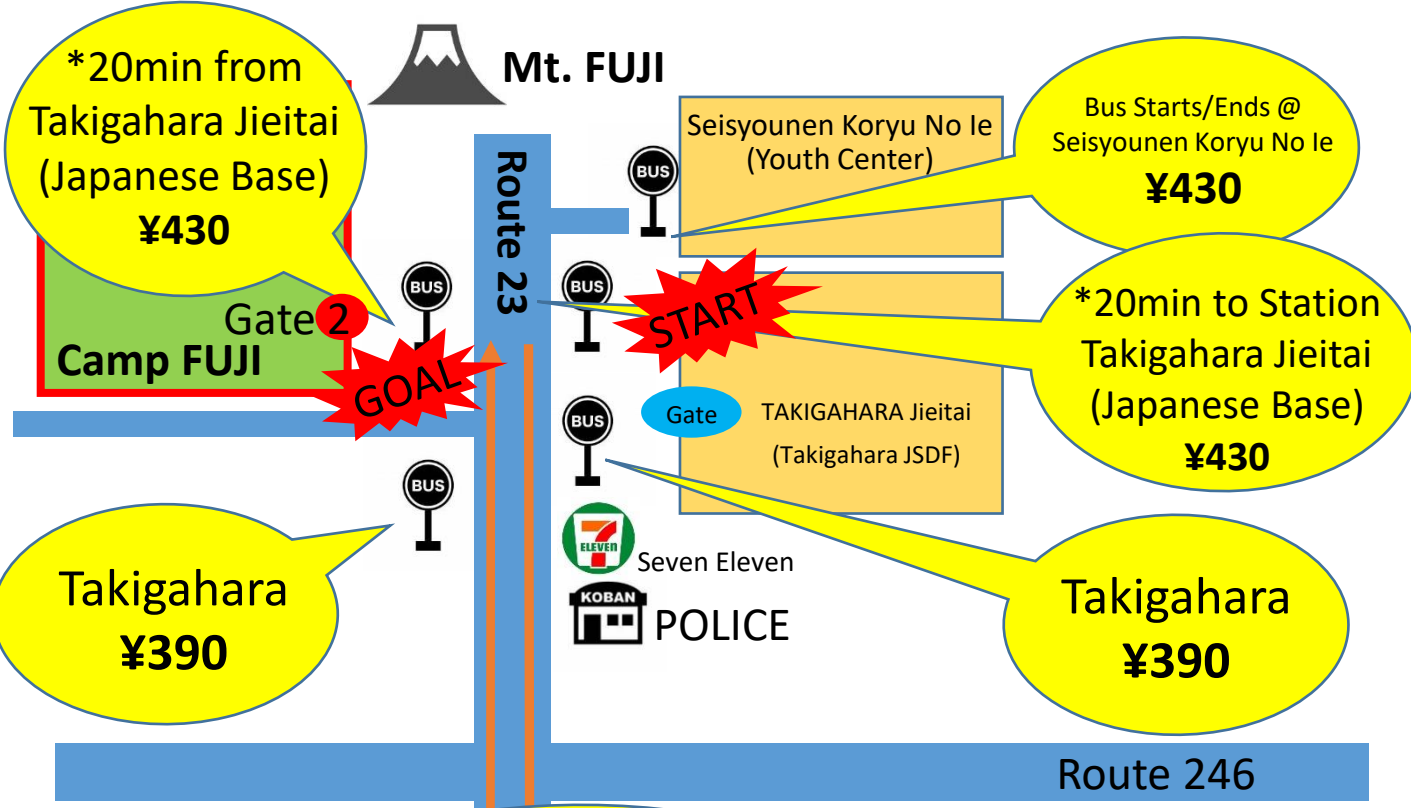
*20min from Takigahara Jieitai (Japanese Base)
¥430

Mt. FUJI

Seisyounen Koryu No Ie (Youth Center)

Bus Starts/Ends @ Seisyounen Koryu No Ie
¥430

Route 23

BUS

BUS

BUS

Gate 2

Camp FUJI

GOAL

START

*20min to Station Takigahara Jieitai (Japanese Base)
¥430

Gate

TAKIGAHARA Jieitai (Takigahara JSDF)

BUS

BUS

7 ELEVEn

Seven Eleven

KOBAN

POLICE

Takigahara
¥390

Takigahara
¥390

Route 246